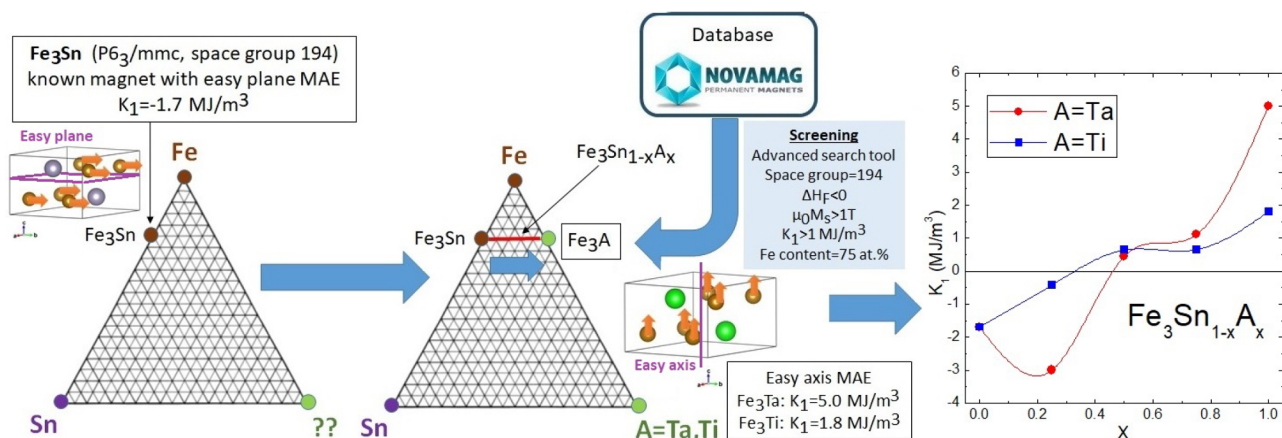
$Fe_3Sn$ ($P6_3/mmc$, space group 194) known magnet with easy plane MAE $K_1$=-1.7 MJ/m$^3$

Easy plane

Fe

$Fe_3Sn$

Sn

??

Database

NOVAMAG PERMANENT MAGNETS

Fe

$Fe_3Sn_{1-x}A_x$

$Fe_3Sn$

$Fe_3A$

Sn

A=Ta,Ti

Screening
Advanced search tool
Space group=194
$\Delta H_F<0$
$\mu_0 M_S>1T$
$K_1>1$ MJ/m$^3$
Fe content=75 at.%

Easy axis

Easy axis MAE
$Fe_3Ta$: $K_1$=5.0 MJ/m$^3$
$Fe_3Ti$: $K_1$=1.8 MJ/m$^3$

A=Ta
A=Ti

$K_1$ (MJ/m$^3$)

6
5
4
3
2
1
0
-1
-2
-3
-4

$Fe_3Sn_{1-x}A_x$

0.0 0.2 0.4 0.6 0.8 1.0
x